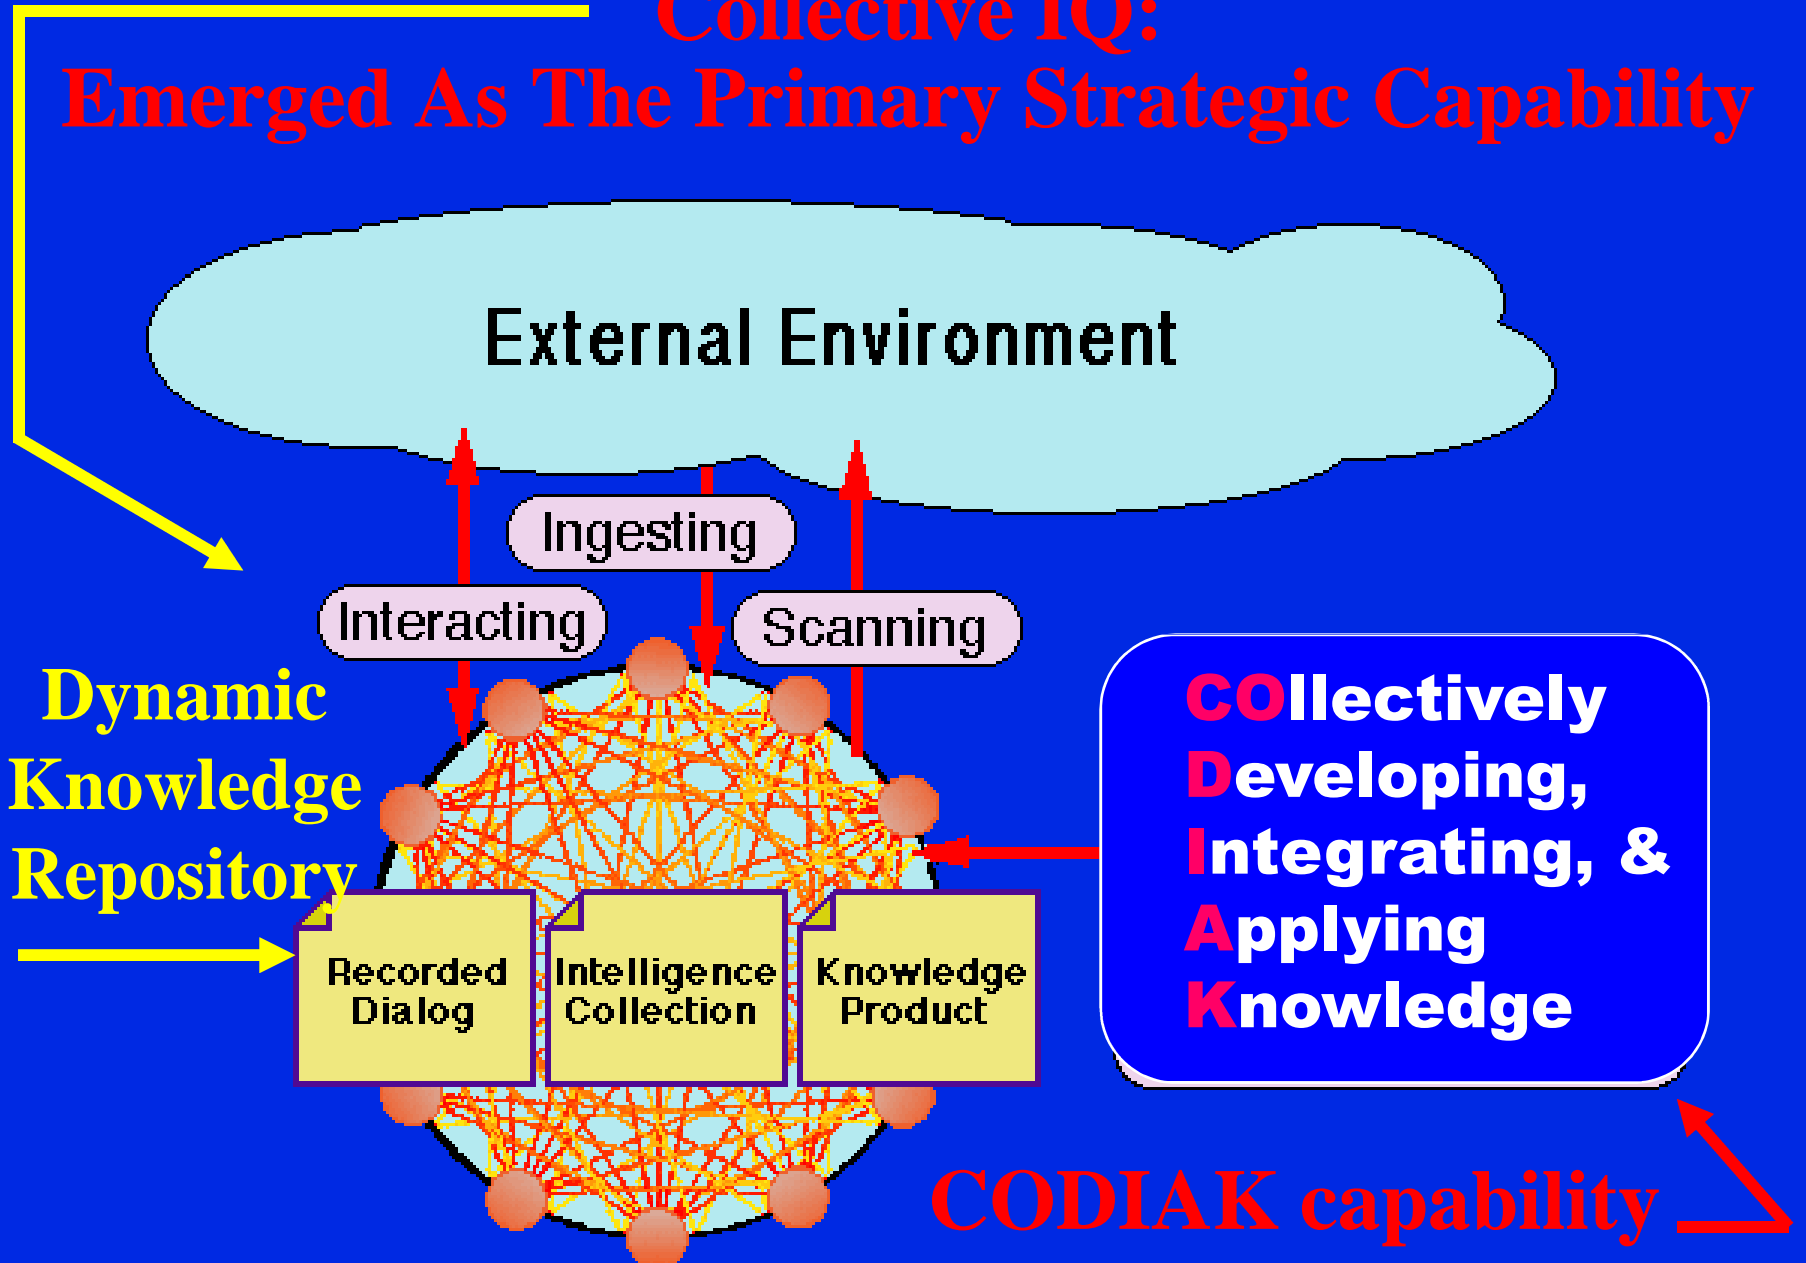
Collective IQ:
Emerged As The Primary Strategic Capability

External Environment

Ingesting

Interacting

Scanning

Dynamic Knowledge Repository

Recorded Dialog

Intelligence Collection

Knowledge Product

COllectively
Developing,
Integrating, &
Applying
Knowledge

CODIAK capability